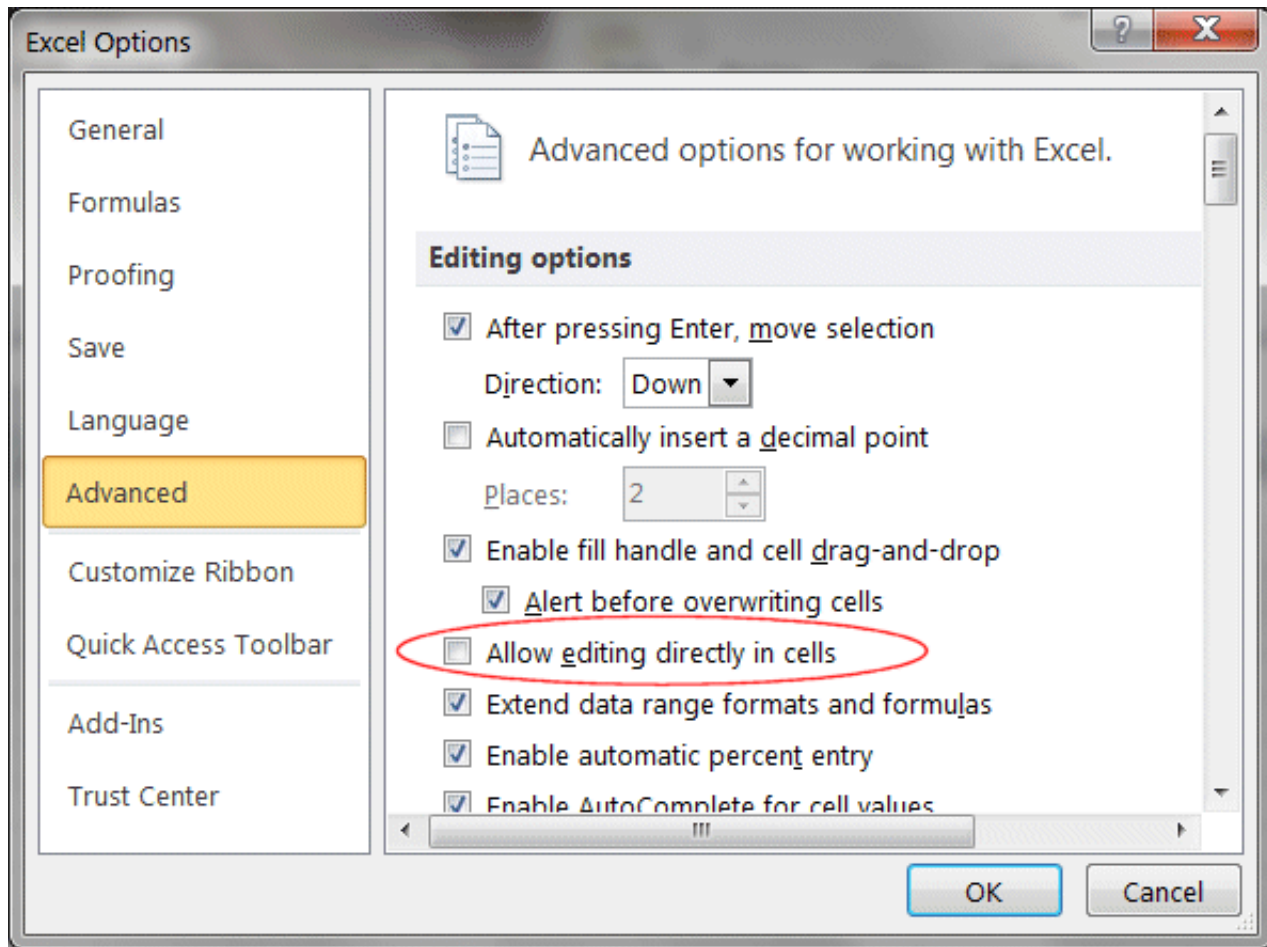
Excel Options

?

X

General

Formulas

Proofing

Save

Language

Advanced

Customize Ribbon

Quick Access Toolbar

Add-Ins

Trust Center

Advanced options for working with Excel.

Editing options

After pressing Enter, move selection

Direction: Down

Automatically insert a decimal point

Places: 2

Enable fill handle and cell drag-and-drop

Alert before overwriting cells

Allow editing directly in cells

Extend data range formats and formulas

Enable automatic percent entry

Enable AutoComplete for cell values

OK

Cancel